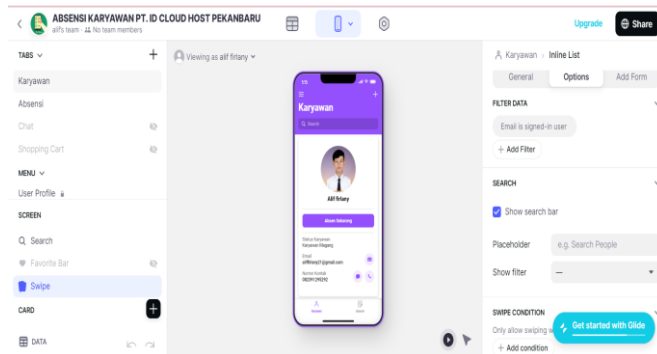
ABSENSI KARYAWAN PT. ID CLOUD HOST PEKANBARU
alif's team · No team members

Upgrade
Share

TABS
+
Karyawan
Absensi
Chat
Shopping Cart
MENU
User Profile
SCREEN
Search
Favorite Bar
Swipe
CARD
+
DATA

Viewing as alif firlany

Karyawan
Search
Alif firlany
Absen Sekarang
Status Karyawan
Karyawan tetap
Email
aliffirlany21@gmail.com
Nomor Kontak
082391295292

Karyawan › Inline List
General
Options
Add Form
FILTER DATA
Email is signed-in user
+ Add Filter
SEARCH
Show search bar
Placeholder
e.g. Search People
Show filter
—
SWIPE CONDITION
Only allow swiping w
+ Add condition
Get started with Glide